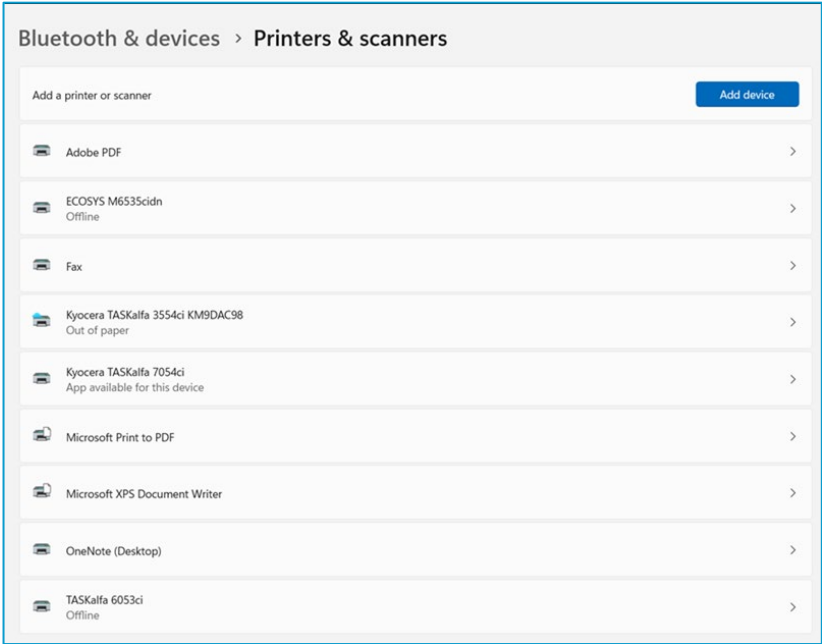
Bluetooth & devices > Printers & scanners

Add a printer or scanner

Add device

Adobe PDF

ECOSYS M6535cidn
Offline

Fax

Kyocera TASKalfa 3554ci KM9DAC98
Out of paper

Kyocera TASKalfa 7054ci
App available for this device

Microsoft Print to PDF

Microsoft XPS Document Writer

OneNote (Desktop)

TASKalfa 6053ci
Offline